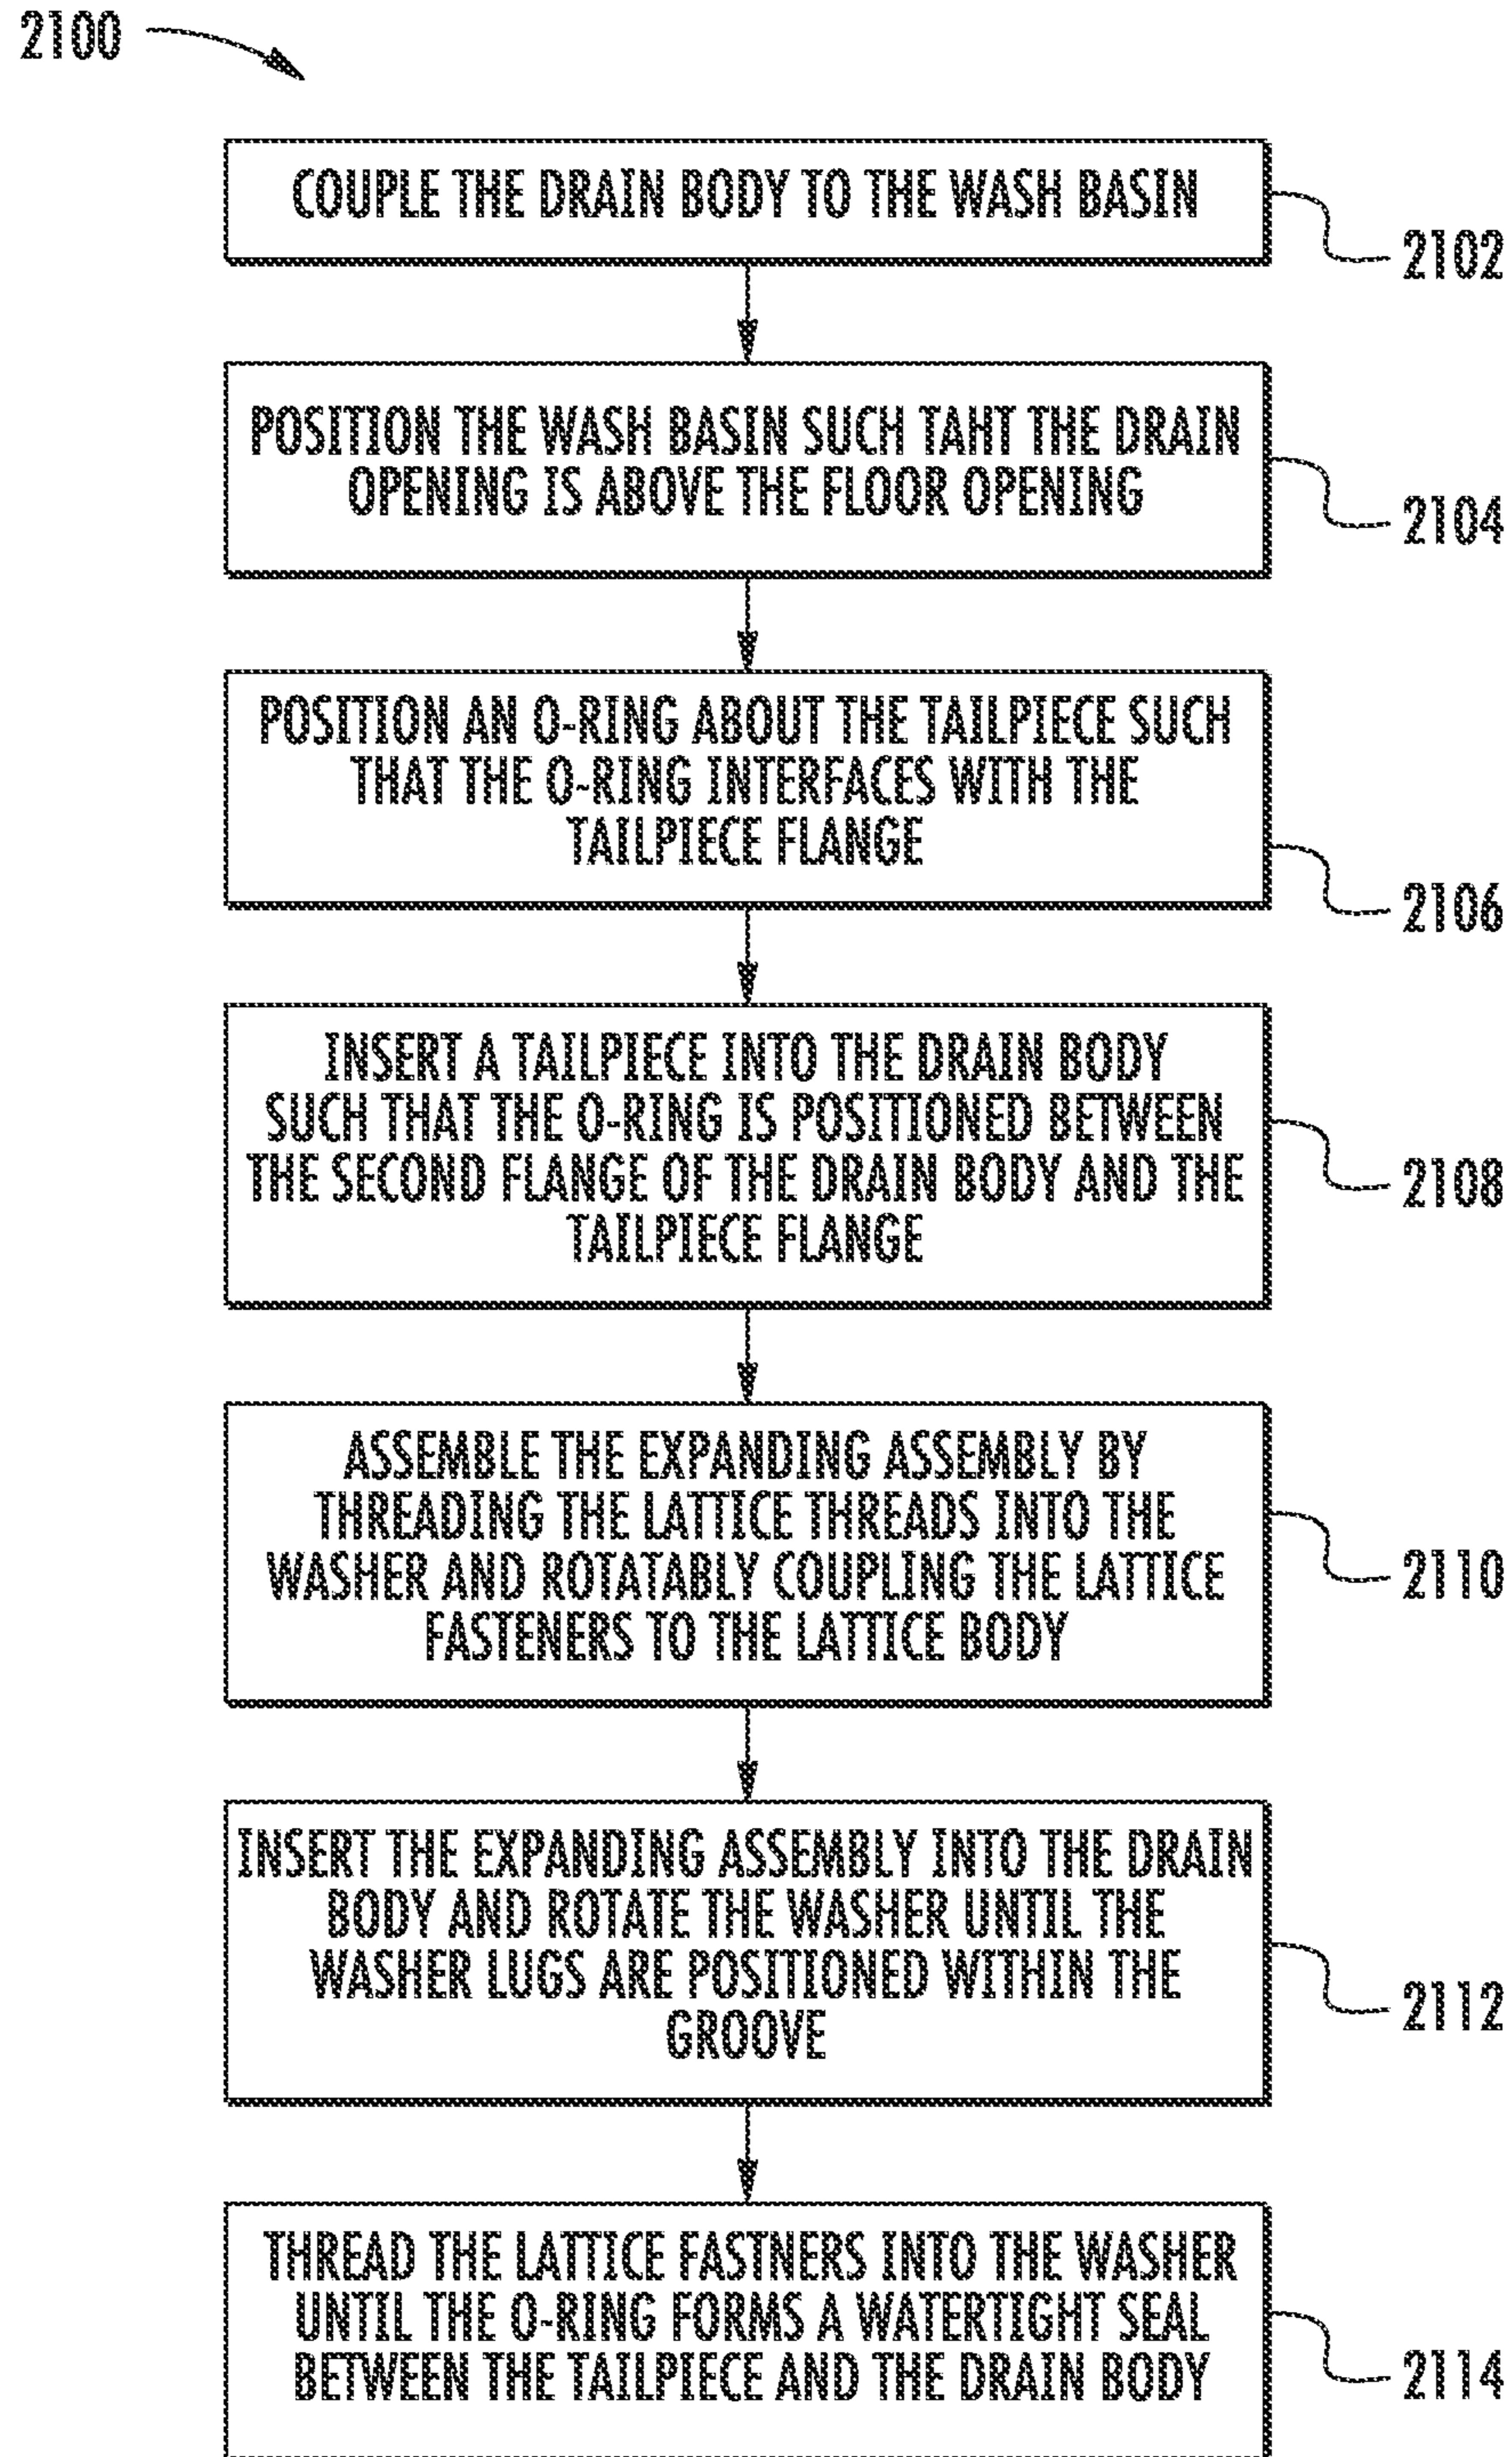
2100

COUPLE THE DRAIN BODY TO THE WASH BASIN

2102

POSITION THE WASH BASIN SUCH TAHT THE DRAIN OPENING IS ABOVE THE FLOOR OPENING

2104

POSITION AN O-RING ABOUT THE TAILPIECE SUCH THAT THE O-RING INTERFACES WITH THE TAILPIECE FLANGE

2106

INSERT A TAILPIECE INTO THE DRAIN BODY SUCH THAT THE O-RING IS POSITIONED BETWEEN THE SECOND FLANGE OF THE DRAIN BODY AND THE TAILPIECE FLANGE

2108

ASSEMBLE THE EXPANDING ASSEMBLY BY THREADING THE LATTICE THREADS INTO THE WASHER AND ROTATABLY COUPLING THE LATTICE FASTENERS TO THE LATTICE BODY

2110

INSERT THE EXPANDING ASSEMBLY INTO THE DRAIN BODY AND ROTATE THE WASHER UNTIL THE WASHER LUGS ARE POSITIONED WITHIN THE GROOVE

2112

THREAD THE LATTICE FASTNERS INTO THE WASHER UNTIL THE O-RING FORMS A WATERTIGHT SEAL BETWEEN THE TAILPIECE AND THE DRAIN BODY

2114